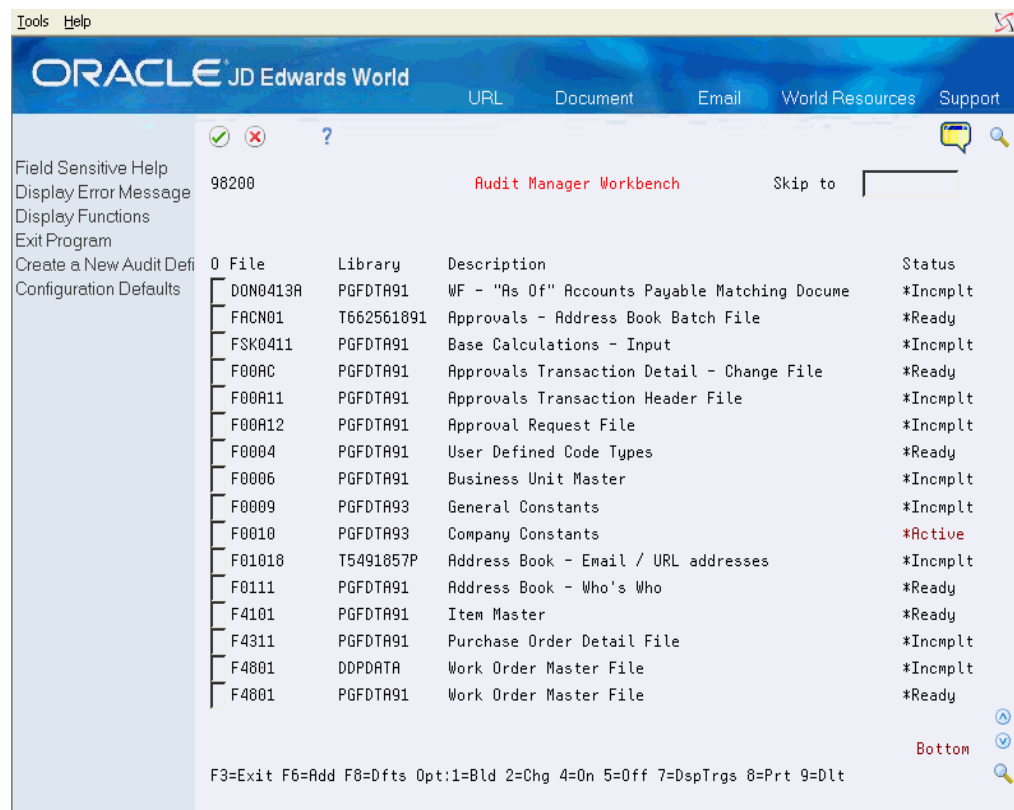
Tools Help

ORACLE JD Edwards World

URL Document Email World Resources Support

?

Field Sensitive Help
Display Error Message
Display Functions
Exit Program
Create a New Audit Defi
Configuration Defaults

98200 Audit Manager Workbench Skip to

| O | File | Library | Description | Status |
|---|---|---|---|---|
| | D0N0413A | PGFDTA91 | WF - "As Of" Accounts Payable Matching Docume | *Incmplt |
| | FACN01 | T662561891 | Approvals - Address Book Batch File | *Ready |
| | FSK0411 | PGFDTA91 | Base Calculations - Input | *Incmplt |
| | F00AC | PGFDTA91 | Approvals Transaction Detail - Change File | *Ready |
| | F00A11 | PGFDTA91 | Approvals Transaction Header File | *Incmplt |
| | F00A12 | PGFDTA91 | Approval Request File | *Incmplt |
| | F0004 | PGFDTA91 | User Defined Code Types | *Ready |
| | F0006 | PGFDTA91 | Business Unit Master | *Incmplt |
| | F0009 | PGFDTA93 | General Constants | *Incmplt |
| | F0010 | PGFDTA93 | Company Constants | *Active |
| | F01018 | T5491857P | Address Book - Email / URL addresses | *Incmplt |
| | F0111 | PGFDTA91 | Address Book - Who's Who | *Ready |
| | F4101 | PGFDTA91 | Item Master | *Ready |
| | F4311 | PGFDTA91 | Purchase Order Detail File | *Incmplt |
| | F4801 | DDPDATA | Work Order Master File | *Incmplt |
| | F4801 | PGFDTA91 | Work Order Master File | *Ready |

Bottom

F3=Exit F6=Add F8=Dfts Opt:1=Bld 2=Chg 4=On 5=Off 7=DspTrgs 8=Prt 9=Dlt